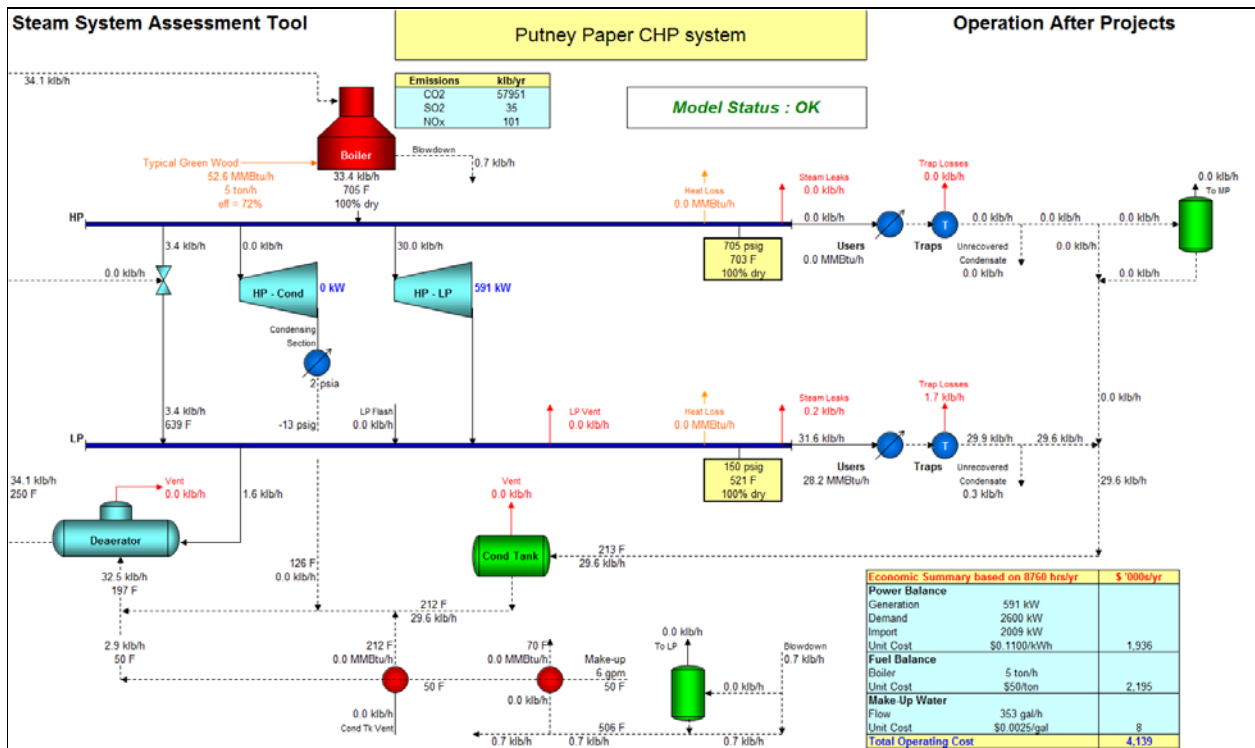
Steam System Assessment Tool

Putney Paper CHP system

Operation After Projects

34.1 klb/h

| Emissions | klb/yr |
|---|---|
| CO2 | 57951 |
| SO2 | 35 |
| NOx | 101 |

Model Status : OK

Boiler

Blowdown

0.7 klb/h

Typical Green Wood
52.6 MMBtu/h
5 ton/h
eff = 72%

33.4 klb/h
705 F
100% dry

Heat Loss
0.0 MMBtu/h

Steam Leaks
0.0 klb/h

Trap Losses
0.0 klb/h

0.0 klb/h
To MP

HP

3.4 klb/h

0.0 klb/h

30.0 klb/h

705 psig
703 F
100% dry

0.0 klb/h

Users
0.0 MMBtu/h

Traps

0.0 klb/h

Unrecovered Condensate
0.0 klb/h

0.0 klb/h

0.0 klb/h

0.0 klb/h

0.0 klb/h

0.0 klb/h

HP - Cond

0 kW

HP - LP

591 kW

Condensing Section

2 psia

3.4 klb/h
639 F

-13 psig

LP Flash
0.0 klb/h

LP Vent
0.0 klb/h

Heat Loss
0.0 MMBtu/h

Steam Leaks
0.2 klb/h

Trap Losses
1.7 klb/h

0.0 klb/h

LP

31.6 klb/h

29.9 klb/h

29.6 klb/h

150 psig
521 F
100% dry

Users
28.2 MMBtu/h

Traps

Unrecovered Condensate
0.3 klb/h

29.6 klb/h

34.1 klb/h
250 F

Vent
0.0 klb/h

1.6 klb/h

Vent
0.0 klb/h

Deaerator

Cond Tank

213 F
29.6 klb/h

126 F
0.0 klb/h

32.5 klb/h
197 F

212 F
29.6 klb/h

2.9 klb/h
50 F

212 F
0.0 MMBtu/h

70 F
0.0 MMBtu/h

Make-up
6 gpm
50 F

50 F

0.0 klb/h

0.0 klb/h
To LP

0.0 klb/h

Blowdown
0.7 klb/h

0.0 klb/h
Cond Tk Vent

506 F

0.7 klb/h

0.7 klb/h

0.7 klb/h

| Economic Summary based on 8760 hrs/yr | | $ '000s/yr |
|---|---|---|
| Power Balance | | |
| Generation | 591 kW | |
| Demand | 2600 kW | |
| Import | 2009 kW | |
| Unit Cost | $0.1100/kWh | 1,936 |
| Fuel Balance | | |
| Boiler | 5 ton/h | |
| Unit Cost | $50/ton | 2,195 |
| Make-Up Water | | |
| Flow | 353 gal/h | |
| Unit Cost | $0.0025/gal | 8 |
| Total Operating Cost | | 4,139 |